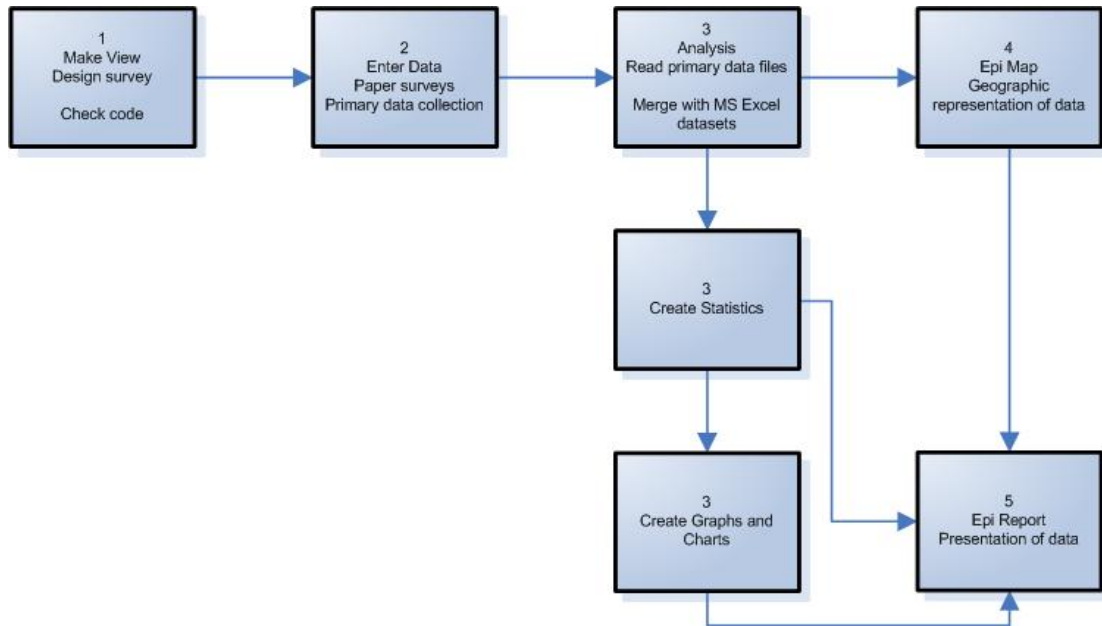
1
Make View
Design survey

Check code

2
Enter Data
Paper surveys
Primary data collection

3
Analysis
Read primary data files

Merge with MS Excel datasets

4
Epi Map
Geographic representation of data

3
Create Statistics

3
Create Graphs and Charts

5
Epi Report
Presentation of data